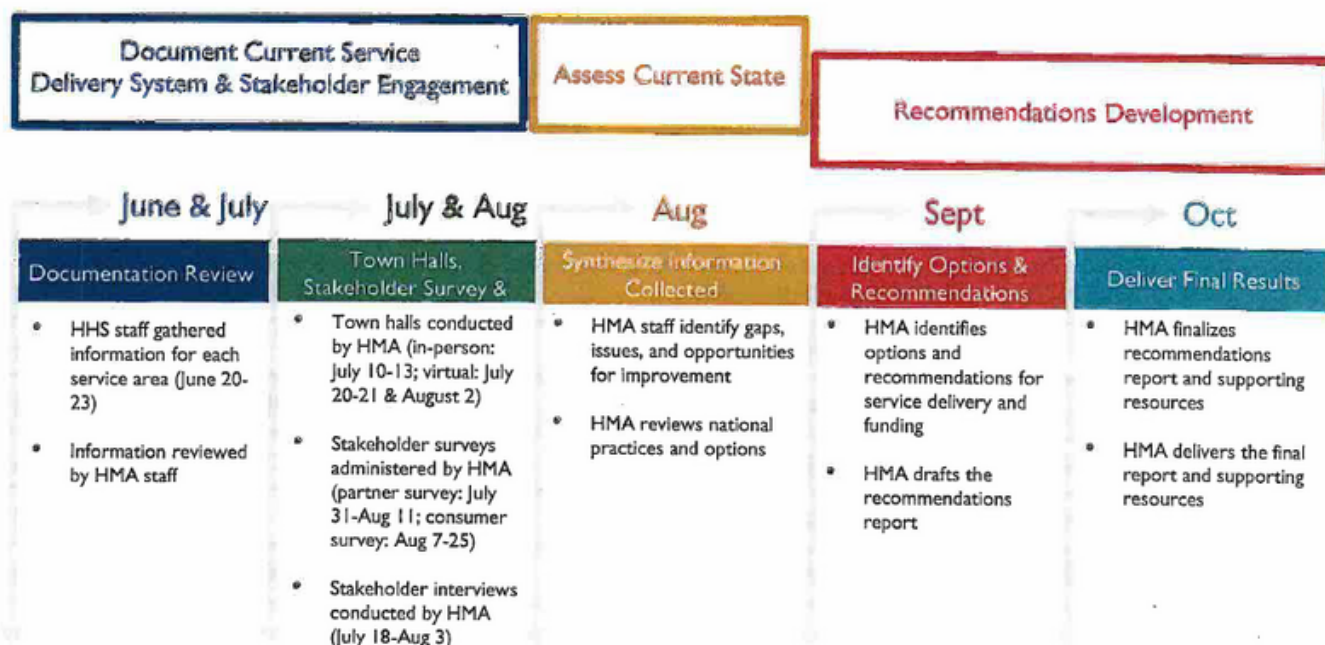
Document Current Service Delivery System & Stakeholder Engagement

Assess Current State

Recommendations Development

June & July

Documentation Review

- HHS staff gathered information for each service area (June 20-23)
- Information reviewed by HMA staff

July & Aug

Town Halls, Stakeholder Survey &

- Town halls conducted by HMA (in-person: July 10-13; virtual: July 20-21 & August 2)
- Stakeholder surveys administered by HMA (partner survey: July 31-Aug 11; consumer survey: Aug 7-25)
- Stakeholder interviews conducted by HMA (July 18-Aug 3)

Aug

Synthesize information Collected

- HMA staff identify gaps, issues, and opportunities for improvement
- HMA reviews national practices and options

Sept

Identify Options & Recommendations

- HMA identifies options and recommendations for service delivery and funding
- HMA drafts the recommendations report

Oct

Deliver Final Results

- HMA finalizes recommendations report and supporting resources
- HMA delivers the final report and supporting resources